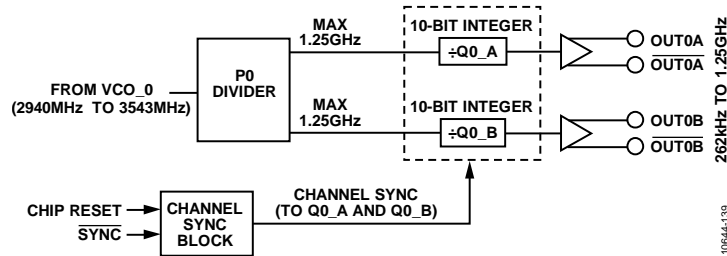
MAX 1.25GHz

10-BIT INTEGER

÷Q0_A

OUT0A
$\overline{\text{OUT0A}}$

FROM VCO_0 (2940MHz TO 3543MHz)

P0 DIVIDER

MAX 1.25GHz

10-BIT INTEGER

÷Q0_B

OUT0B
$\overline{\text{OUT0B}}$

262kHz TO 1.25GHz

CHIP RESET
$\overline{\text{SYNC}}$

CHANNEL SYNC BLOCK

CHANNEL SYNC (TO Q0_A AND Q0_B)

10644-139